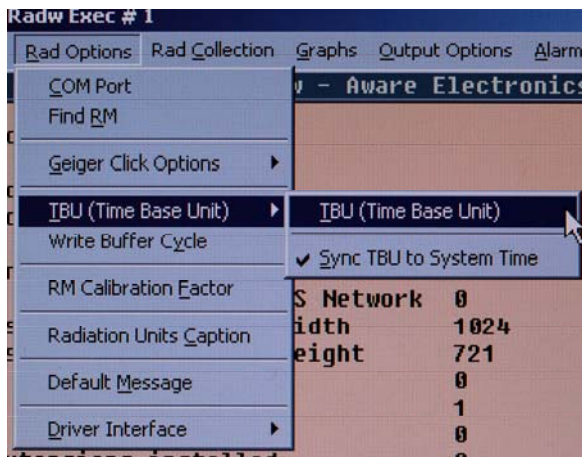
Radw Exec # 1

Rad Options Rad Collection Graphs Output Options Alarm

COM Port
Find RM
Geiger Click Options
TBU (Time Base Unit)
Write Buffer Cycle
RM Calibration Factor
Radiation Units Caption
Default Message
Driver Interface

TBU (Time Base Unit)
✔ Sync TBU to System Time

w - Aware Electronics

S Network 0
idth 1024
eight 721
0
1
0